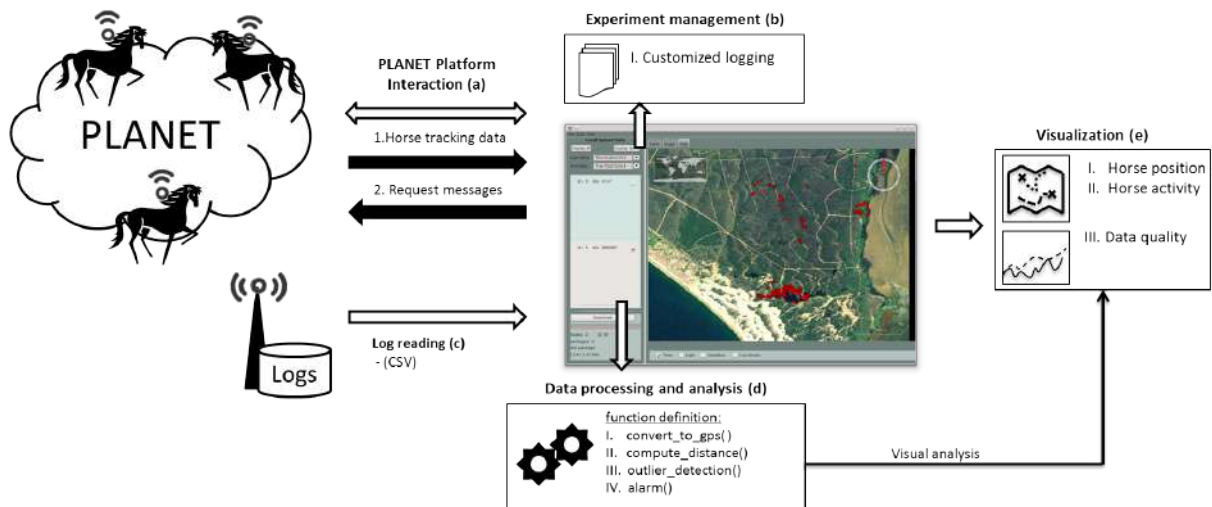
PLANET

PLANET Platform Interaction (a)

1.Horse tracking data

2. Request messages

Logs

Log reading (c)
- (CSV)

Experiment management (b)

I. Customized logging

Visualization (e)

I. Horse position
II. Horse activity

III. Data quality

Data processing and analysis (d)

function definition:
I. convert_to_gps( )
II. compute_distance()
III. outlier_detection()
IV. alarm()

Visual analysis